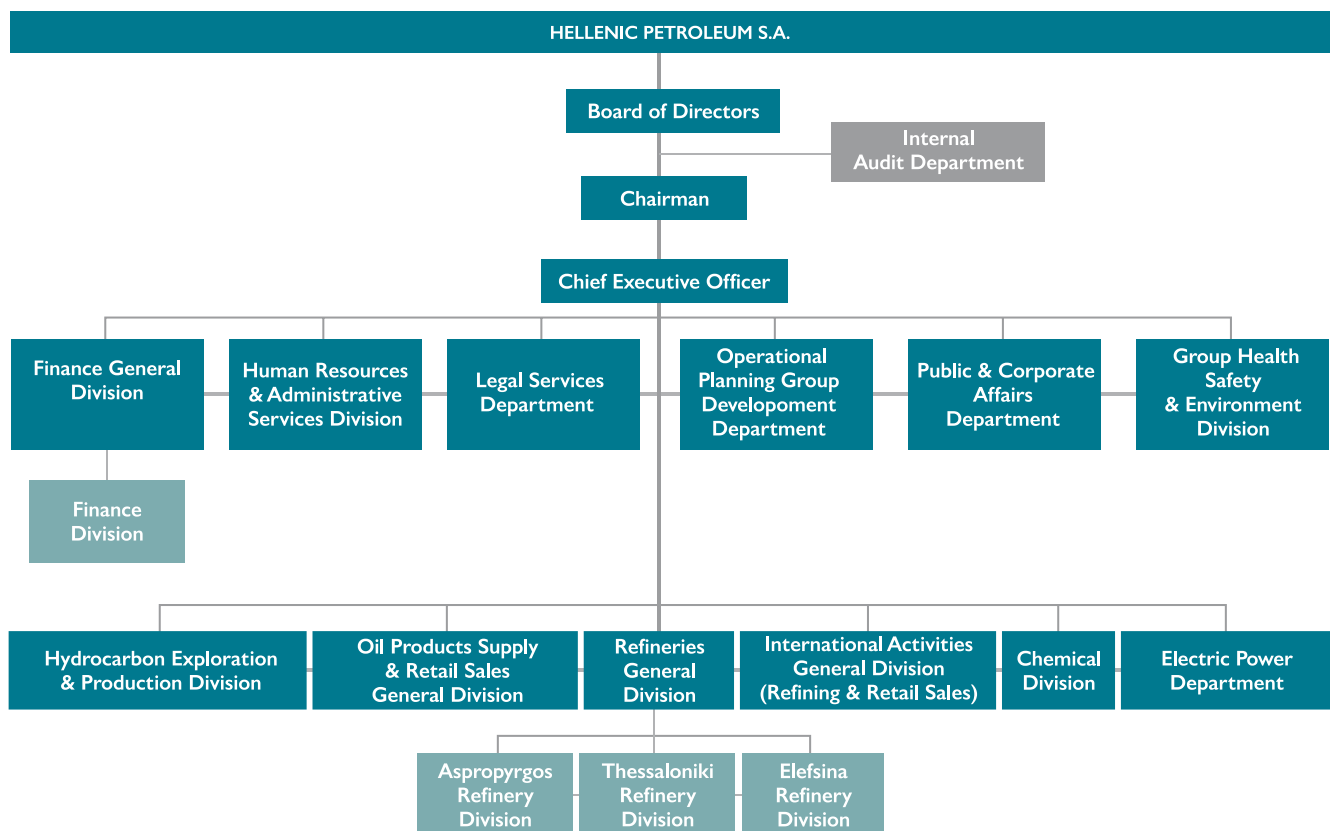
HELLENIC PETROLEUM S.A.

Board of Directors

Internal Audit Department

Chairman

Chief Executive Officer

Finance General Division

Human Resources & Administrative Services Division

Legal Services Department

Operational Planning Group Developoment Department

Public & Corporate Affairs Department

Group Health Safety & Environment Division

Finance Division

Hydrocarbon Exploration & Production Division

Oil Products Supply & Retail Sales General Division

Refineries General Division

International Activities General Division (Refining & Retail Sales)

Chemical Division

Electric Power Department

Aspropyrgos Refinery Division

Thessaloniki Refinery Division

Elefsina Refinery Division